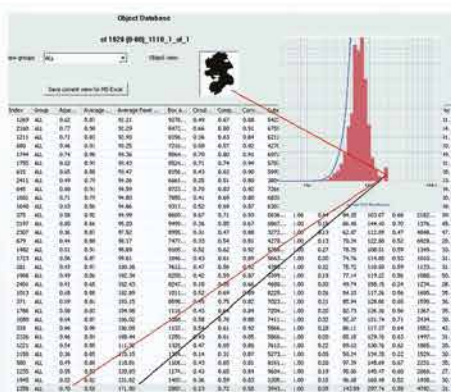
Object Database

of 1929 [0-00]_1110_1_of_1

Object view

ALL

Save current view to MS Excel

| Index | Group | Aspe... | Average ... | Average Feret ... | Box A... | Circul... | Comp... | Conv... |
|---|---|---|---|---|---|---|---|---|
| 1269 | ALL | 0.42 | 8.41 | 91.21 | 9276... | 0.49 | 0.67 | 0.68 |
| 2168 | ALL | 0.77 | 8.50 | 93.29 | 8472... | 0.66 | 0.80 | 0.91 |
| 1211 | ALL | 0.71 | 8.63 | 93.93 | 8396... | 0.62 | 0.79 | 0.88 |
| 1130 | ALL | 0.46 | 8.41 | 95.25 | 7211... | 0.58 | 0.57 | 0.82 |
| 1794 | ALL | 0.74 | 8.90 | 95.36 | 8866... | 0.70 | 0.82 | 0.90 |
| 1155 | ALL | 0.89 | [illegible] | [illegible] | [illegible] | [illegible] | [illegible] | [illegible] |